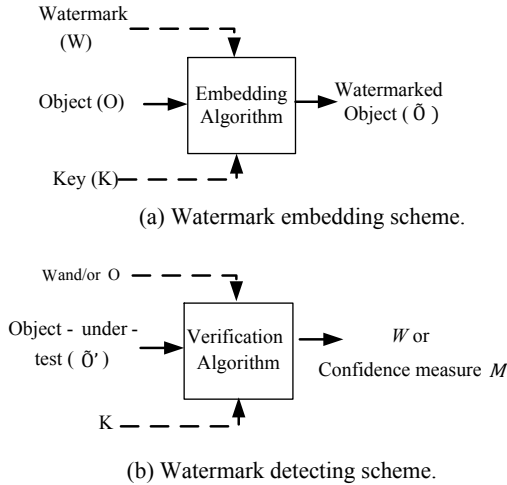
Watermark (W)

Object (O)

Embedding Algorithm

Watermarked Object ( Õ )

Key (K)

(a) Watermark embedding scheme.

Wand/or O

Object - under - test ( Õ' )

Verification Algorithm

$W$ or Confidence measure $M$

K

(b) Watermark detecting scheme.